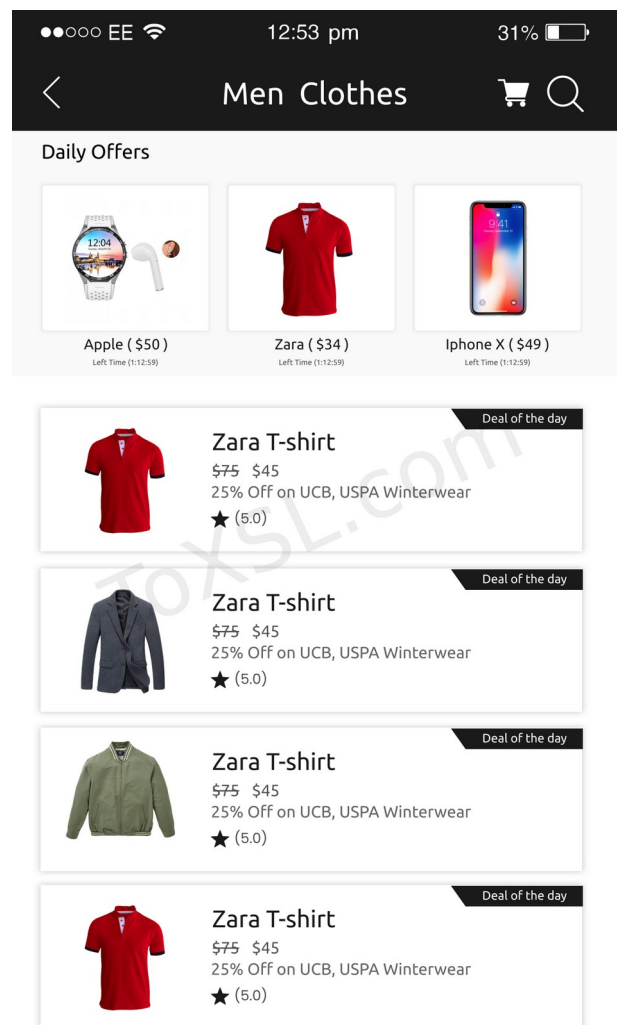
●●○○○ EE 12:53 pm 31%

Men Clothes

Daily Offers

12:04

Apple ( $50 )
Left Time (1:12:59)

Zara ( $34 )
Left Time (1:12:59)

9:41

Iphone X ( $49 )
Left Time (1:12:59)

Deal of the day
Zara T-shirt
~~$75~~ $45
25% Off on UCB, USPA Winterwear
★ (5.0)

ToXSL.com

Deal of the day
Zara T-shirt
~~$75~~ $45
25% Off on UCB, USPA Winterwear
★ (5.0)

Deal of the day
Zara T-shirt
~~$75~~ $45
25% Off on UCB, USPA Winterwear
★ (5.0)

Deal of the day
Zara T-shirt
~~$75~~ $45
25% Off on UCB, USPA Winterwear
★ (5.0)